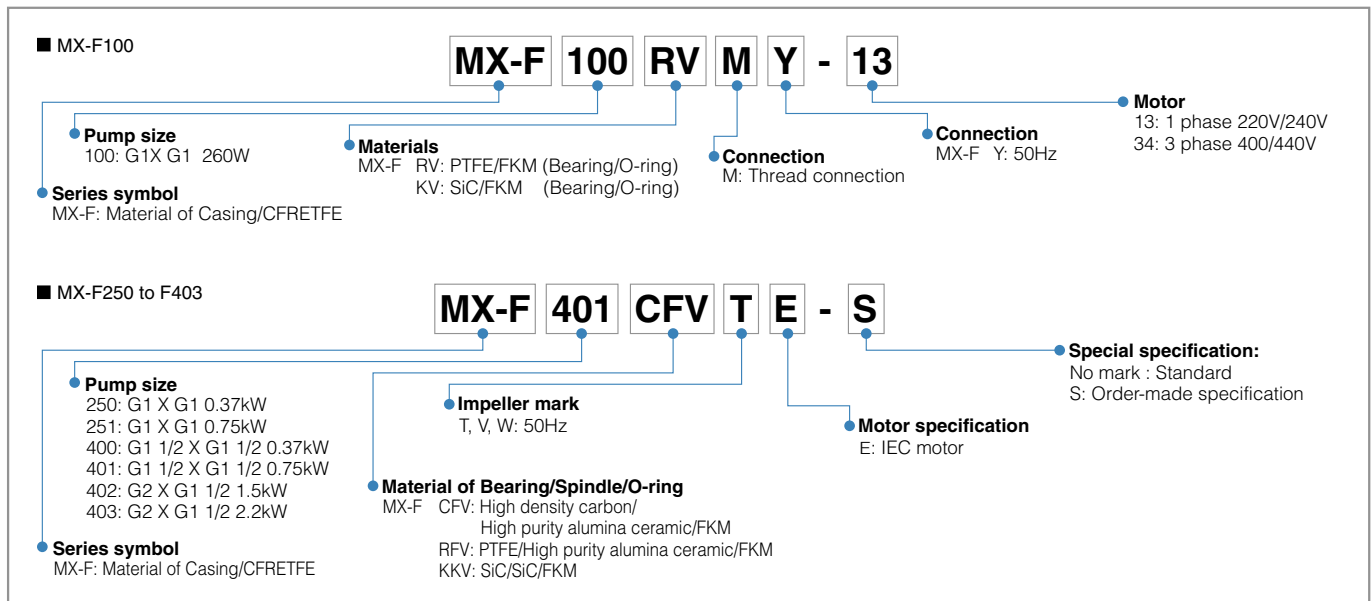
■ MX-F100

MX-F 100 RV M Y - 13

Pump size
100: G1X G1 260W

Series symbol
MX-F: Material of Casing/CFRETFE

Materials
MX-F RV: PTFE/FKM (Bearing/O-ring)
KV: SiC/FKM (Bearing/O-ring)

Connection
M: Thread connection

Connection
MX-F Y: 50Hz

Motor
13: 1 phase 220V/240V
34: 3 phase 400/440V

■ MX-F250 to F403

MX-F 401 CFV T E - S

Pump size
250: G1 X G1 0.37kW
251: G1 X G1 0.75kW
400: G1 1/2 X G1 1/2 0.37kW
401: G1 1/2 X G1 1/2 0.75kW
402: G2 X G1 1/2 1.5kW
403: G2 X G1 1/2 2.2kW

Series symbol
MX-F: Material of Casing/CFRETFE

Impeller mark
T, V, W: 50Hz

Material of Bearing/Spindle/O-ring
MX-F CFV: High density carbon/
High purity alumina ceramic/FKM
RFV: PTFE/High purity alumina ceramic/FKM
KKV: SiC/SiC/FKM

Motor specification
E: IEC motor

Special specification:
No mark : Standard
S: Order-made specification